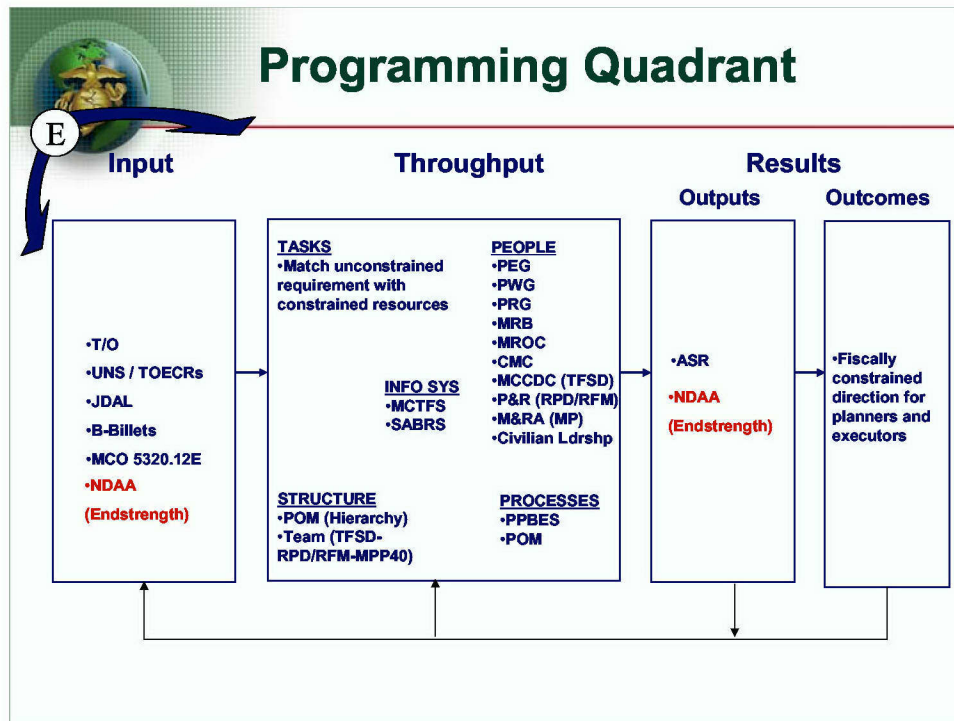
Programming Quadrant

E

Input

•T/O
•UNS / TOECRs
•JDAL
•B-Billets
•MCO 5320.12E
•NDAA (Endstrength)

Throughput

TASKS
•Match unconstrained requirement with constrained resources

PEOPLE
•PEG
•PWG
•PRG
•MRB
•MROC
•CMC
•MCCDC (TFSD)
•P&R (RPD/RFM)
•M&RA (MP)
•Civilian Ldrshp

INFO SYS
•MCTFS
•SABRS

STRUCTURE
•POM (Hierarchy)
•Team (TFSD-RPD/RFM-MPP40)

PROCESSES
•PPBES
•POM

Results

Outputs

•ASR
•NDAA (Endstrength)

Outcomes

•Fiscally constrained direction for planners and executors